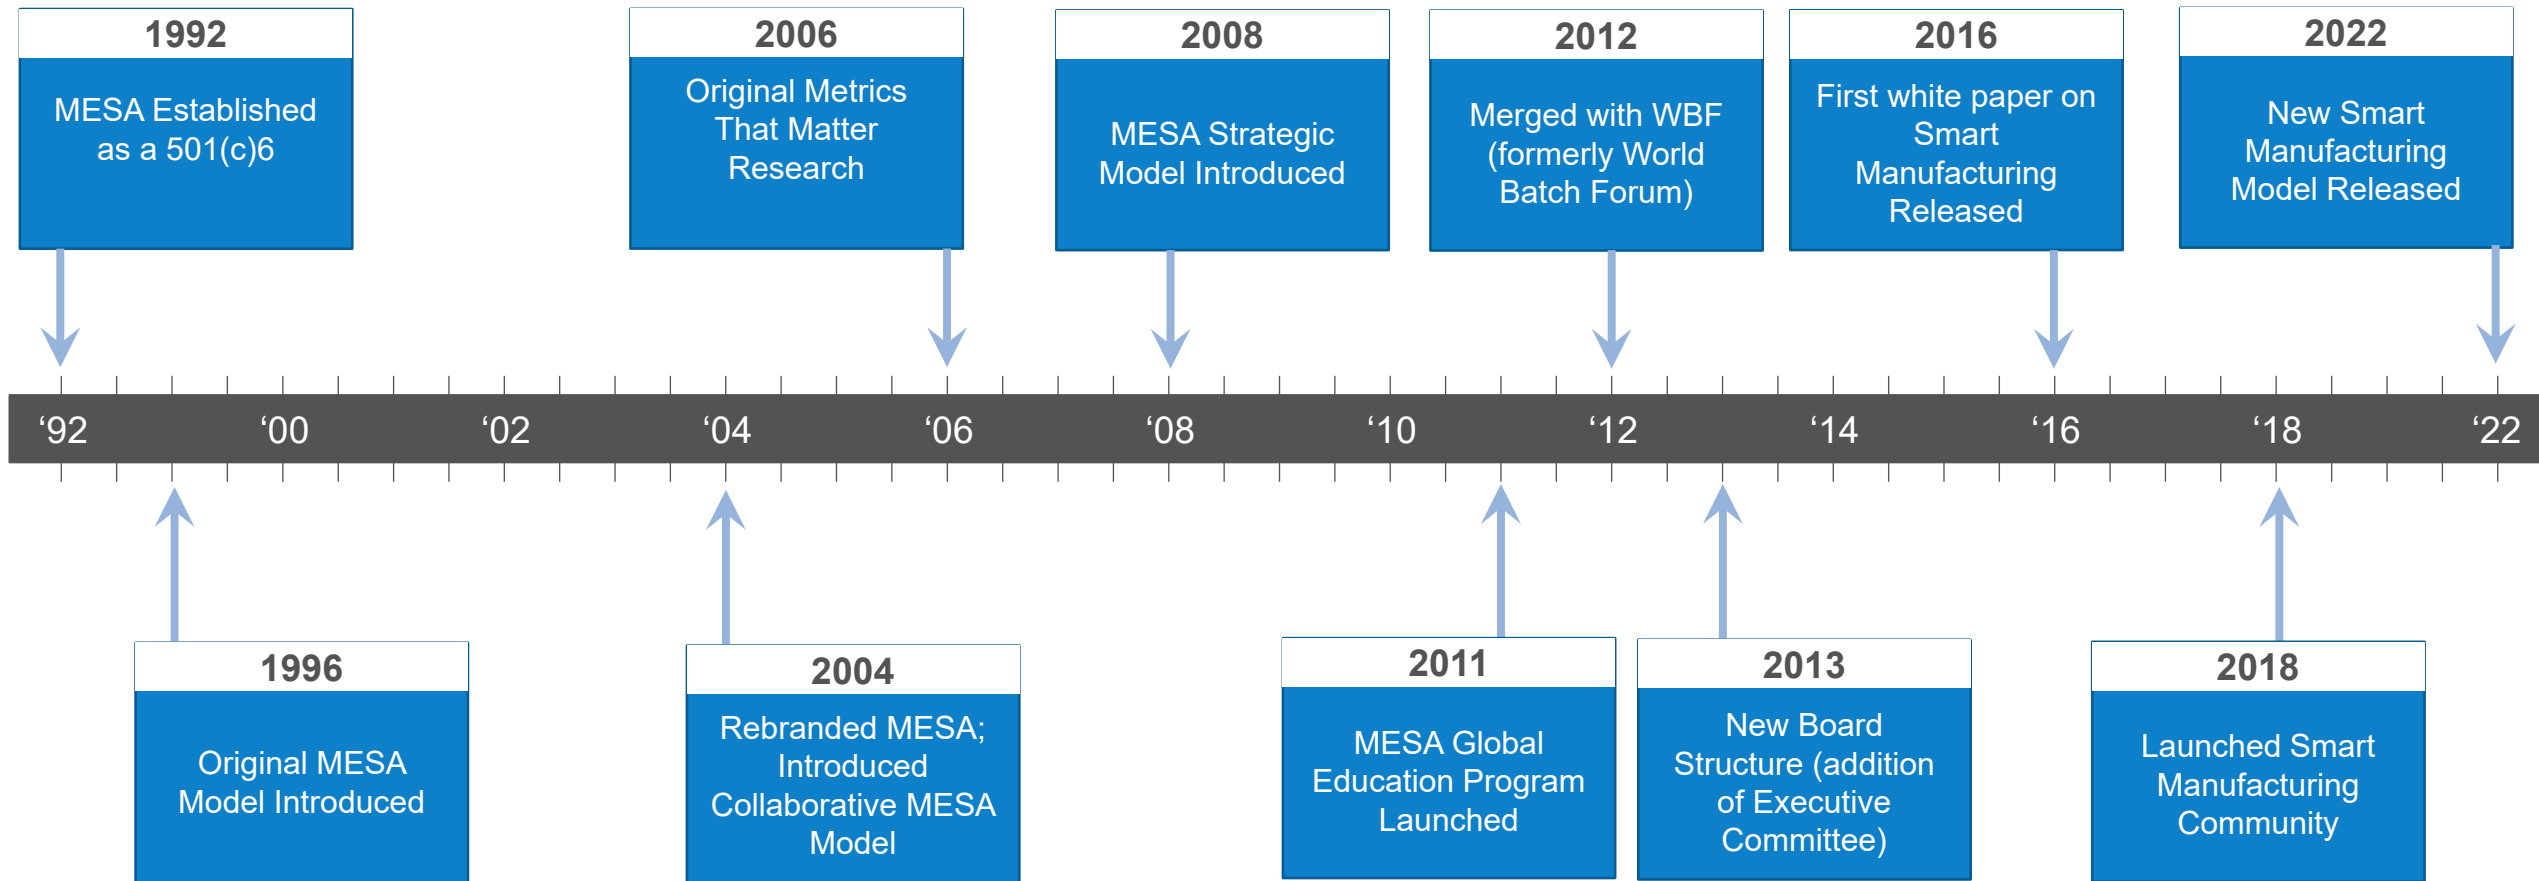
1992
MESA Established as a 501(c)6

2006
Original Metrics That Matter Research

2008
MESA Strategic Model Introduced

2012
Merged with WBF (formerly World Batch Forum)

2016
First white paper on Smart Manufacturing Released

2022
New Smart Manufacturing Model Released

‘92 ‘00 ‘02 ‘04 ‘06 ‘08 ‘10 ‘12 ‘14 ‘16 ‘18 ‘22

1996
Original MESA Model Introduced

2004
Rebranded MESA; Introduced Collaborative MESA Model

2011
MESA Global Education Program Launched

2013
New Board Structure (addition of Executive Committee)

2018
Launched Smart Manufacturing Community